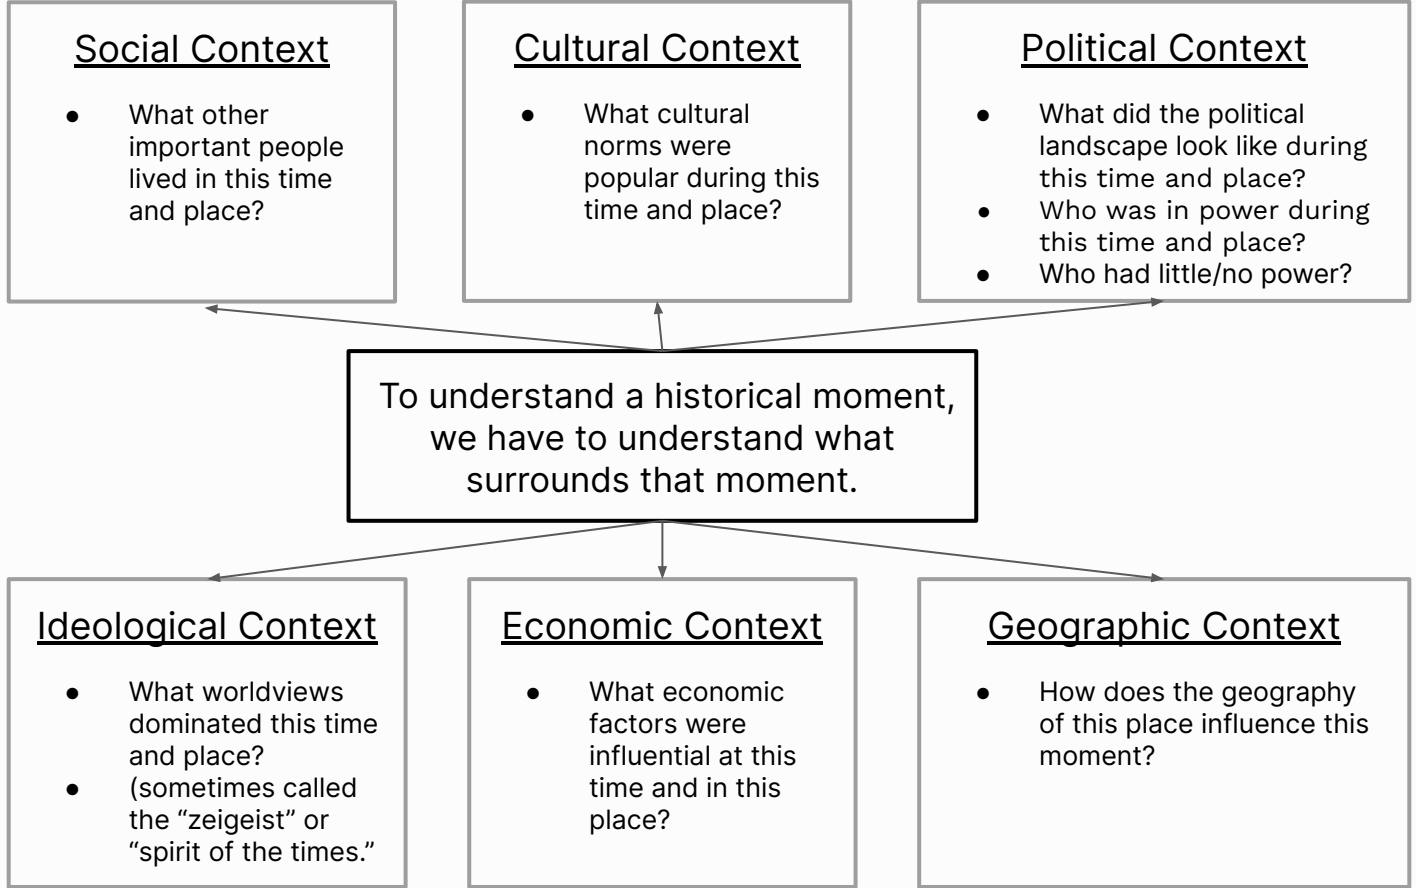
Social Context

- What other important people lived in this time and place?

Cultural Context

- What cultural norms were popular during this time and place?

Political Context

- What did the political landscape look like during this time and place?
- Who was in power during this time and place?
- Who had little/no power?

To understand a historical moment, we have to understand what surrounds that moment.

Ideological Context

- What worldviews dominated this time and place?
- (sometimes called the “zeigeist” or “spirit of the times.”

Economic Context

- What economic factors were influential at this time and in this place?

Geographic Context

- How does the geography of this place influence this moment?